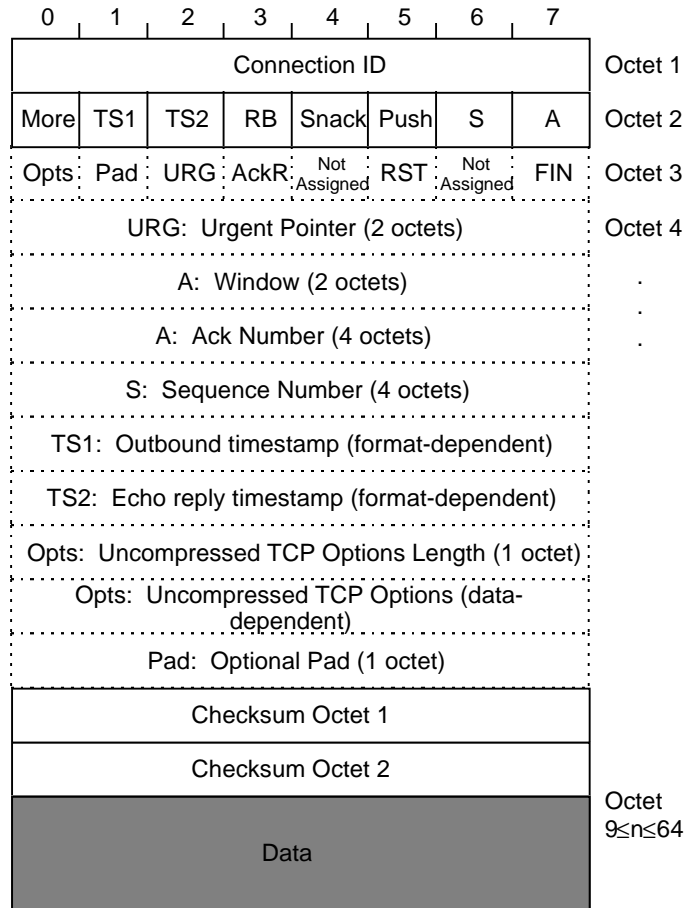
0 1 2 3 4 5 6 7

| Connection ID | Octet 1 |
|---|---|

| More | TS1 | TS2 | RB | Snack | Push | S | A | Octet 2 |
|---|---|---|---|---|---|---|---|---|
| Opts | Pad | URG | AckR | Not Assigned | RST | Not Assigned | FIN | Octet 3 |

URG: Urgent Pointer (2 octets) Octet 4

A: Window (2 octets) .

A: Ack Number (4 octets) .

S: Sequence Number (4 octets) .

TS1: Outbound timestamp (format-dependent)

TS2: Echo reply timestamp (format-dependent)

Opts: Uncompressed TCP Options Length (1 octet)

Opts: Uncompressed TCP Options (data-dependent)

Pad: Optional Pad (1 octet)

Checksum Octet 1

Checksum Octet 2

Data

Octet $9 \leq n \leq 64$